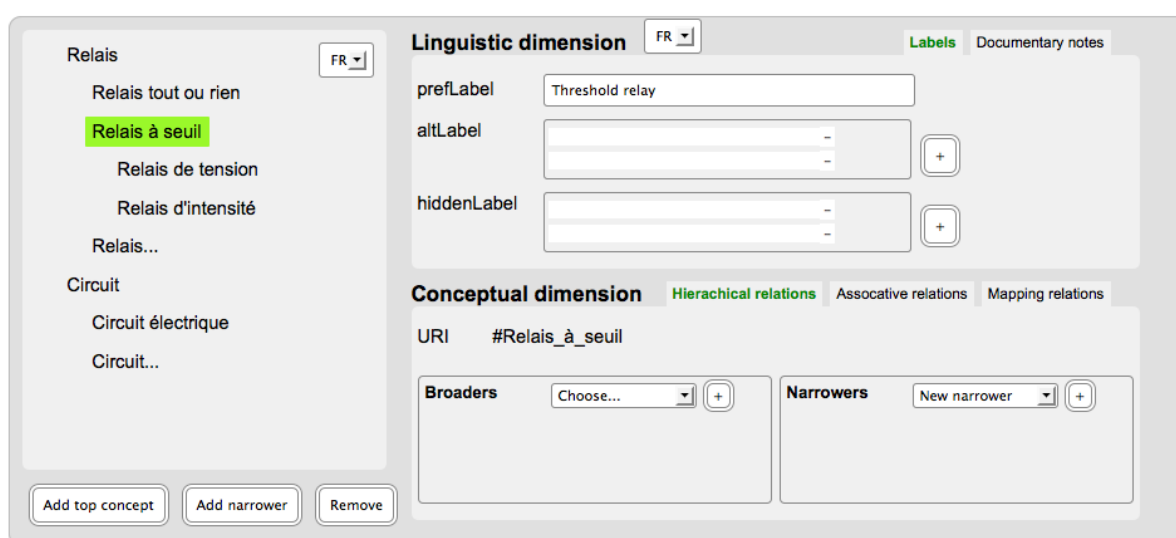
Relais
FR
Relais tout ou rien
Relais à seuil
Relais de tension
Relais d'intensité
Relais...
Circuit
Circuit électrique
Circuit...
Add top concept
Add narrower
Remove

Linguistic dimension
FR
Labels
Documentary notes
prefLabel
Threshold relay
altLabel
–
–
+
hiddenLabel
–
–
+

Conceptual dimension
Hierachical relations
Assocative relations
Mapping relations
URI
#Relais_à_seuil
Broaders
Choose...
+
Narrowers
New narrower
+